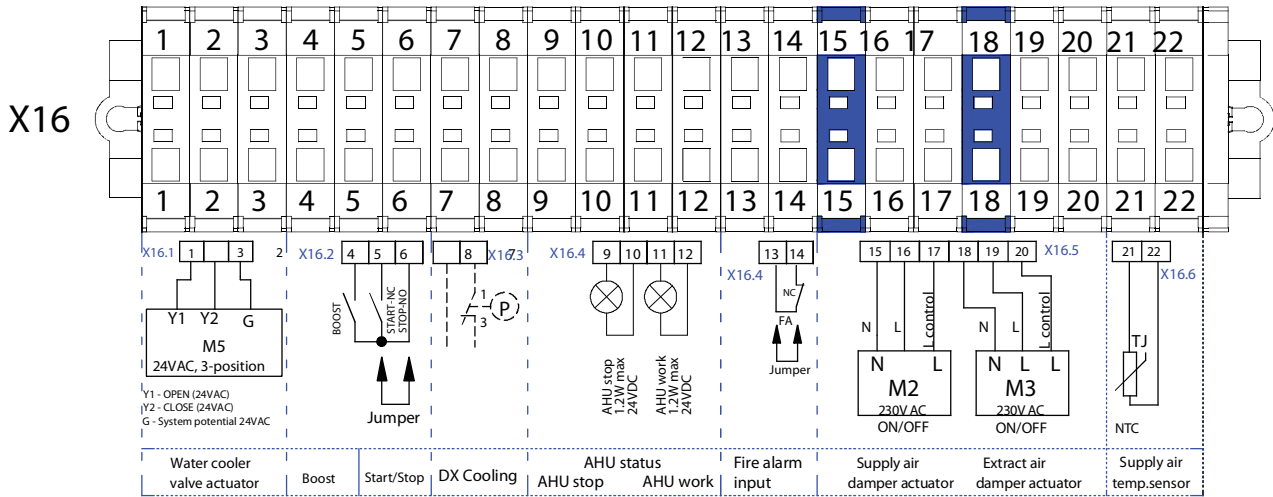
X16

1 2 3 4 5 6 7 8 9 10 11 12 13 14 15 16 17 18 19 20 21 22

1 2 3 4 5 6 7 8 9 10 11 12 13 14 15 16 17 18 19 20 21 22

X16.1 1 2 3

Y1 Y2 G
M5
24VAC, 3-position

Y1 - OPEN (24VAC)
Y2 - CLOSE (24VAC)
G - System potential 24VAC

X16.2 4 5 6
BOOST
START-NC
STOP-NO
Jumper

7 8 X16.3
1
3
P

X16.4 9 10 11 12
AHU stop 1.2W max 24VDC
AHU work 1.2W max 24VDC

X16.4 13 14
NC
FA
Jumper

15 16 17 18 19 20 X16.5
N L L control
N L L control
N L
M2
230V AC
ON/OFF
N L L
M3
230V AC
ON/OFF

21 22 X16.6
TJ
NTC

Water cooler valve actuator | Boost | Start/Stop | DX Cooling | AHU status AHU stop AHU work | Fire alarm input | Supply air damper actuator | Extract air damper actuator | Supply air temp.sensor